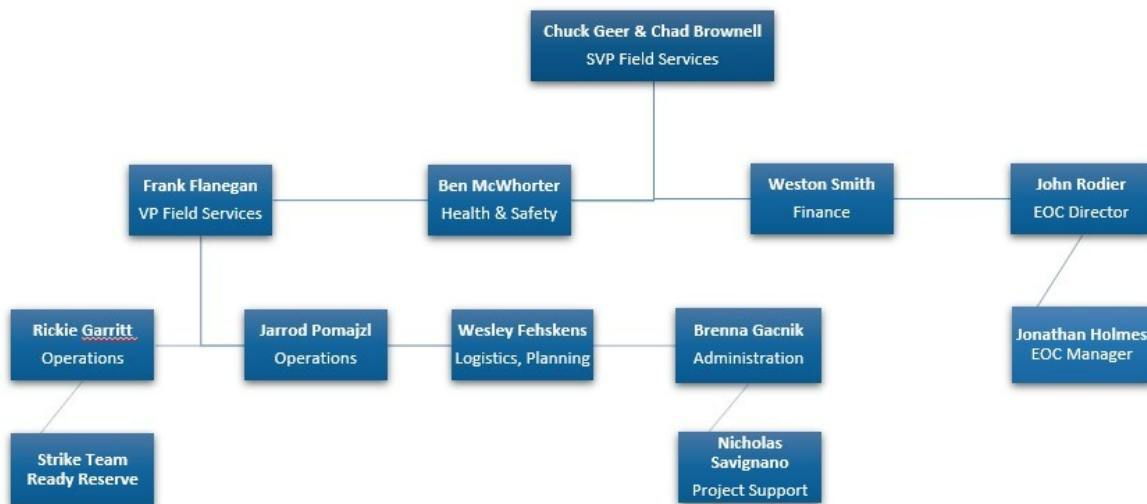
Chuck Geer & Chad Brownell
SVP Field Services

Frank Flanegan
VP Field Services

Ben McWhorter
Health & Safety

Weston Smith
Finance

John Rodier
EOC Director

Rickie Garritt
Operations

Jarrod Pomajzl
Operations

Wesley Fehskens
Logistics, Planning

Brenna Gacnik
Administration

Jonathan Holmes
EOC Manager

Strike Team
Ready Reserve

Nicholas Savignano
Project Support